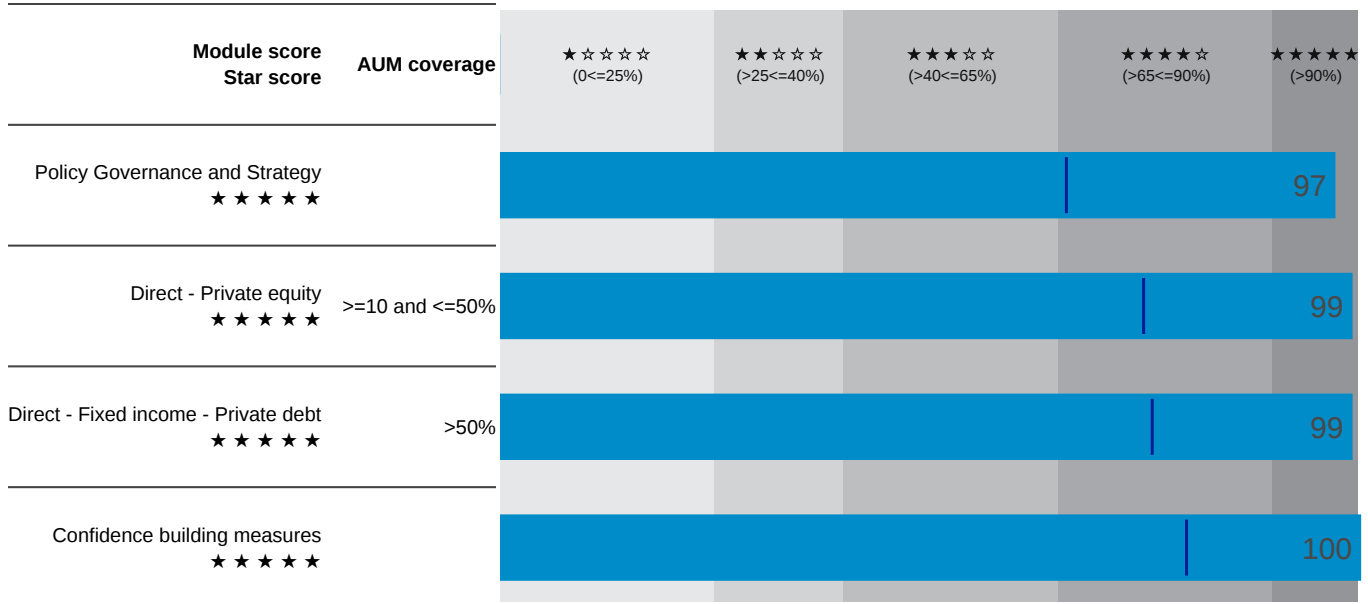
Module score
Star score

AUM coverage

★☆☆☆☆
(0<=25%)

★★☆☆☆
(>25<=40%)

★★★☆☆
(>40<=65%)

★★★★☆
(>65<=90%)

★★★★★
(>90%)

Policy Governance and Strategy
★★★★★

97

Direct - Private equity
★★★★★

>=10 and <=50%

99

Direct - Fixed income - Private debt
★★★★★

>50%

99

Confidence building measures
★★★★★

100